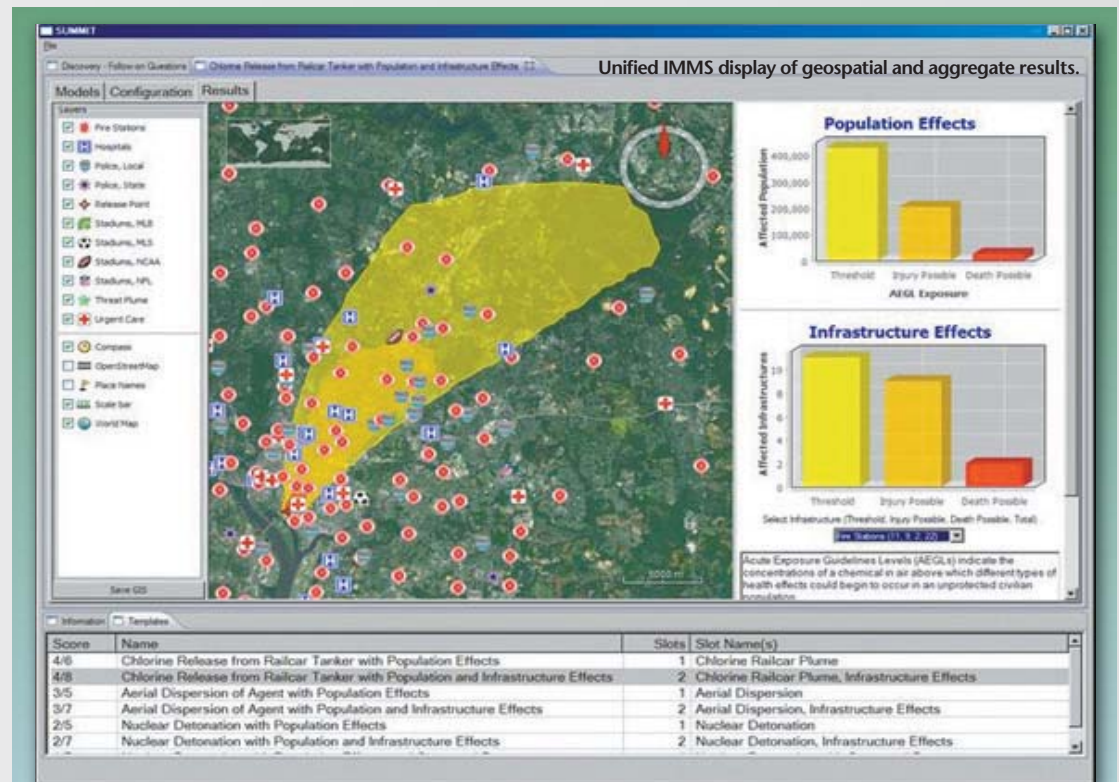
SUMMIT
File
Discovery - Follow on Questions
Chlorine Release from Railcar Tanker with Population and Infrastructure Effects
Unified IMMS display of geospatial and aggregate results.

Models | Configuration | Results

Layers
Fire Stations
Hospitals
Police, Local
Police, State
Release Point
Stadiums, MLB
Stadiums, MLS
Stadiums, NCAA
Stadiums, NFL
Threat Plume
Urgent Care
Compass
OpenStreetMap
Place Names
Scale bar
World Map
Save GIS

5000 m

Population Effects
Affected Population
400,000
300,000
200,000
100,000
0
Threshold
Injury Possible
Death Possible
AEGL Exposure

Infrastructure Effects
Affected Infrastructures
10
8
6
4
2
0
Threshold
Injury Possible
Death Possible
Select Infrastructure (Threshold, Injury Possible, Death Possible, Total)
Fire Stations (11, 9, 2, 22)

Acute Exposure Guidelines Levels (AEGLs) indicate the concentrations of a chemical in air above which different types of health effects could begin to occur in an unprotected civilian population.

Information | Templates

| Score | Name | Slots | Slot Name(s) |
|---|---|---|---|
| 4/6 | Chlorine Release from Railcar Tanker with Population Effects | 1 | Chlorine Railcar Plume |
| 4/8 | Chlorine Release from Railcar Tanker with Population and Infrastructure Effects | 2 | Chlorine Railcar Plume, Infrastructure Effects |
| 3/5 | Aerial Dispersion of Agent with Population Effects | 1 | Aerial Dispersion |
| 3/7 | Aerial Dispersion of Agent with Population and Infrastructure Effects | 2 | Aerial Dispersion, Infrastructure Effects |
| 2/5 | Nuclear Detonation with Population Effects | 1 | Nuclear Detonation |
| 2/7 | Nuclear Detonation with Population and Infrastructure Effects | 2 | Nuclear Detonation, Infrastructure Effects |